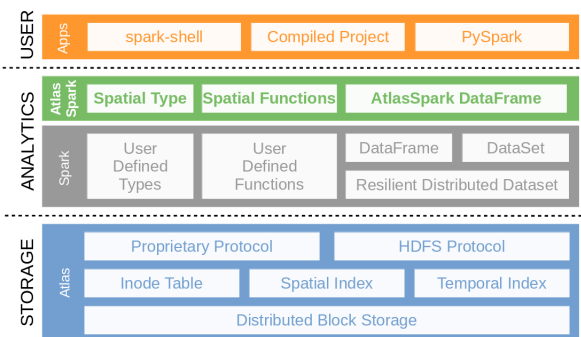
USER

Apps

spark-shell

Compiled Project

PySpark

ANALYTICS

Atlas Spark

Spatial Type

Spatial Functions

AtlasSpark DataFrame

Spark

User Defined Types

User Defined Functions

DataFrame

DataSet

Resilient Distributed Dataset

STORAGE

Atlas

Proprietary Protocol

HDFS Protocol

Inode Table

Spatial Index

Temporal Index

Distributed Block Storage